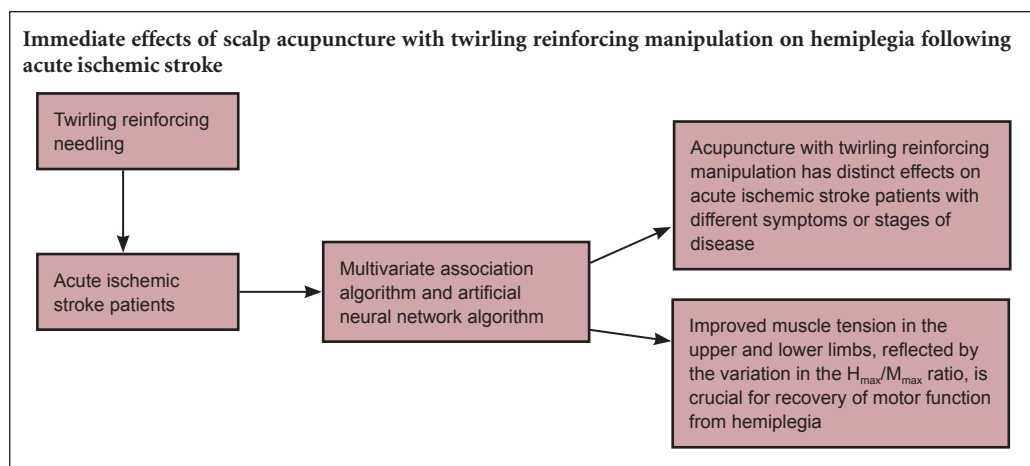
Immediate effects of scalp acupuncture with twirling reinforcing manipulation on hemiplegia following acute ischemic stroke

Twirling reinforcing needling

Acute ischemic stroke patients

Multivariate association algorithm and artificial neural network algorithm

Acupuncture with twirling reinforcing manipulation has distinct effects on acute ischemic stroke patients with different symptoms or stages of disease

Improved muscle tension in the upper and lower limbs, reflected by the variation in the $H_{max}/M_{max}$ ratio, is crucial for recovery of motor function from hemiplegia